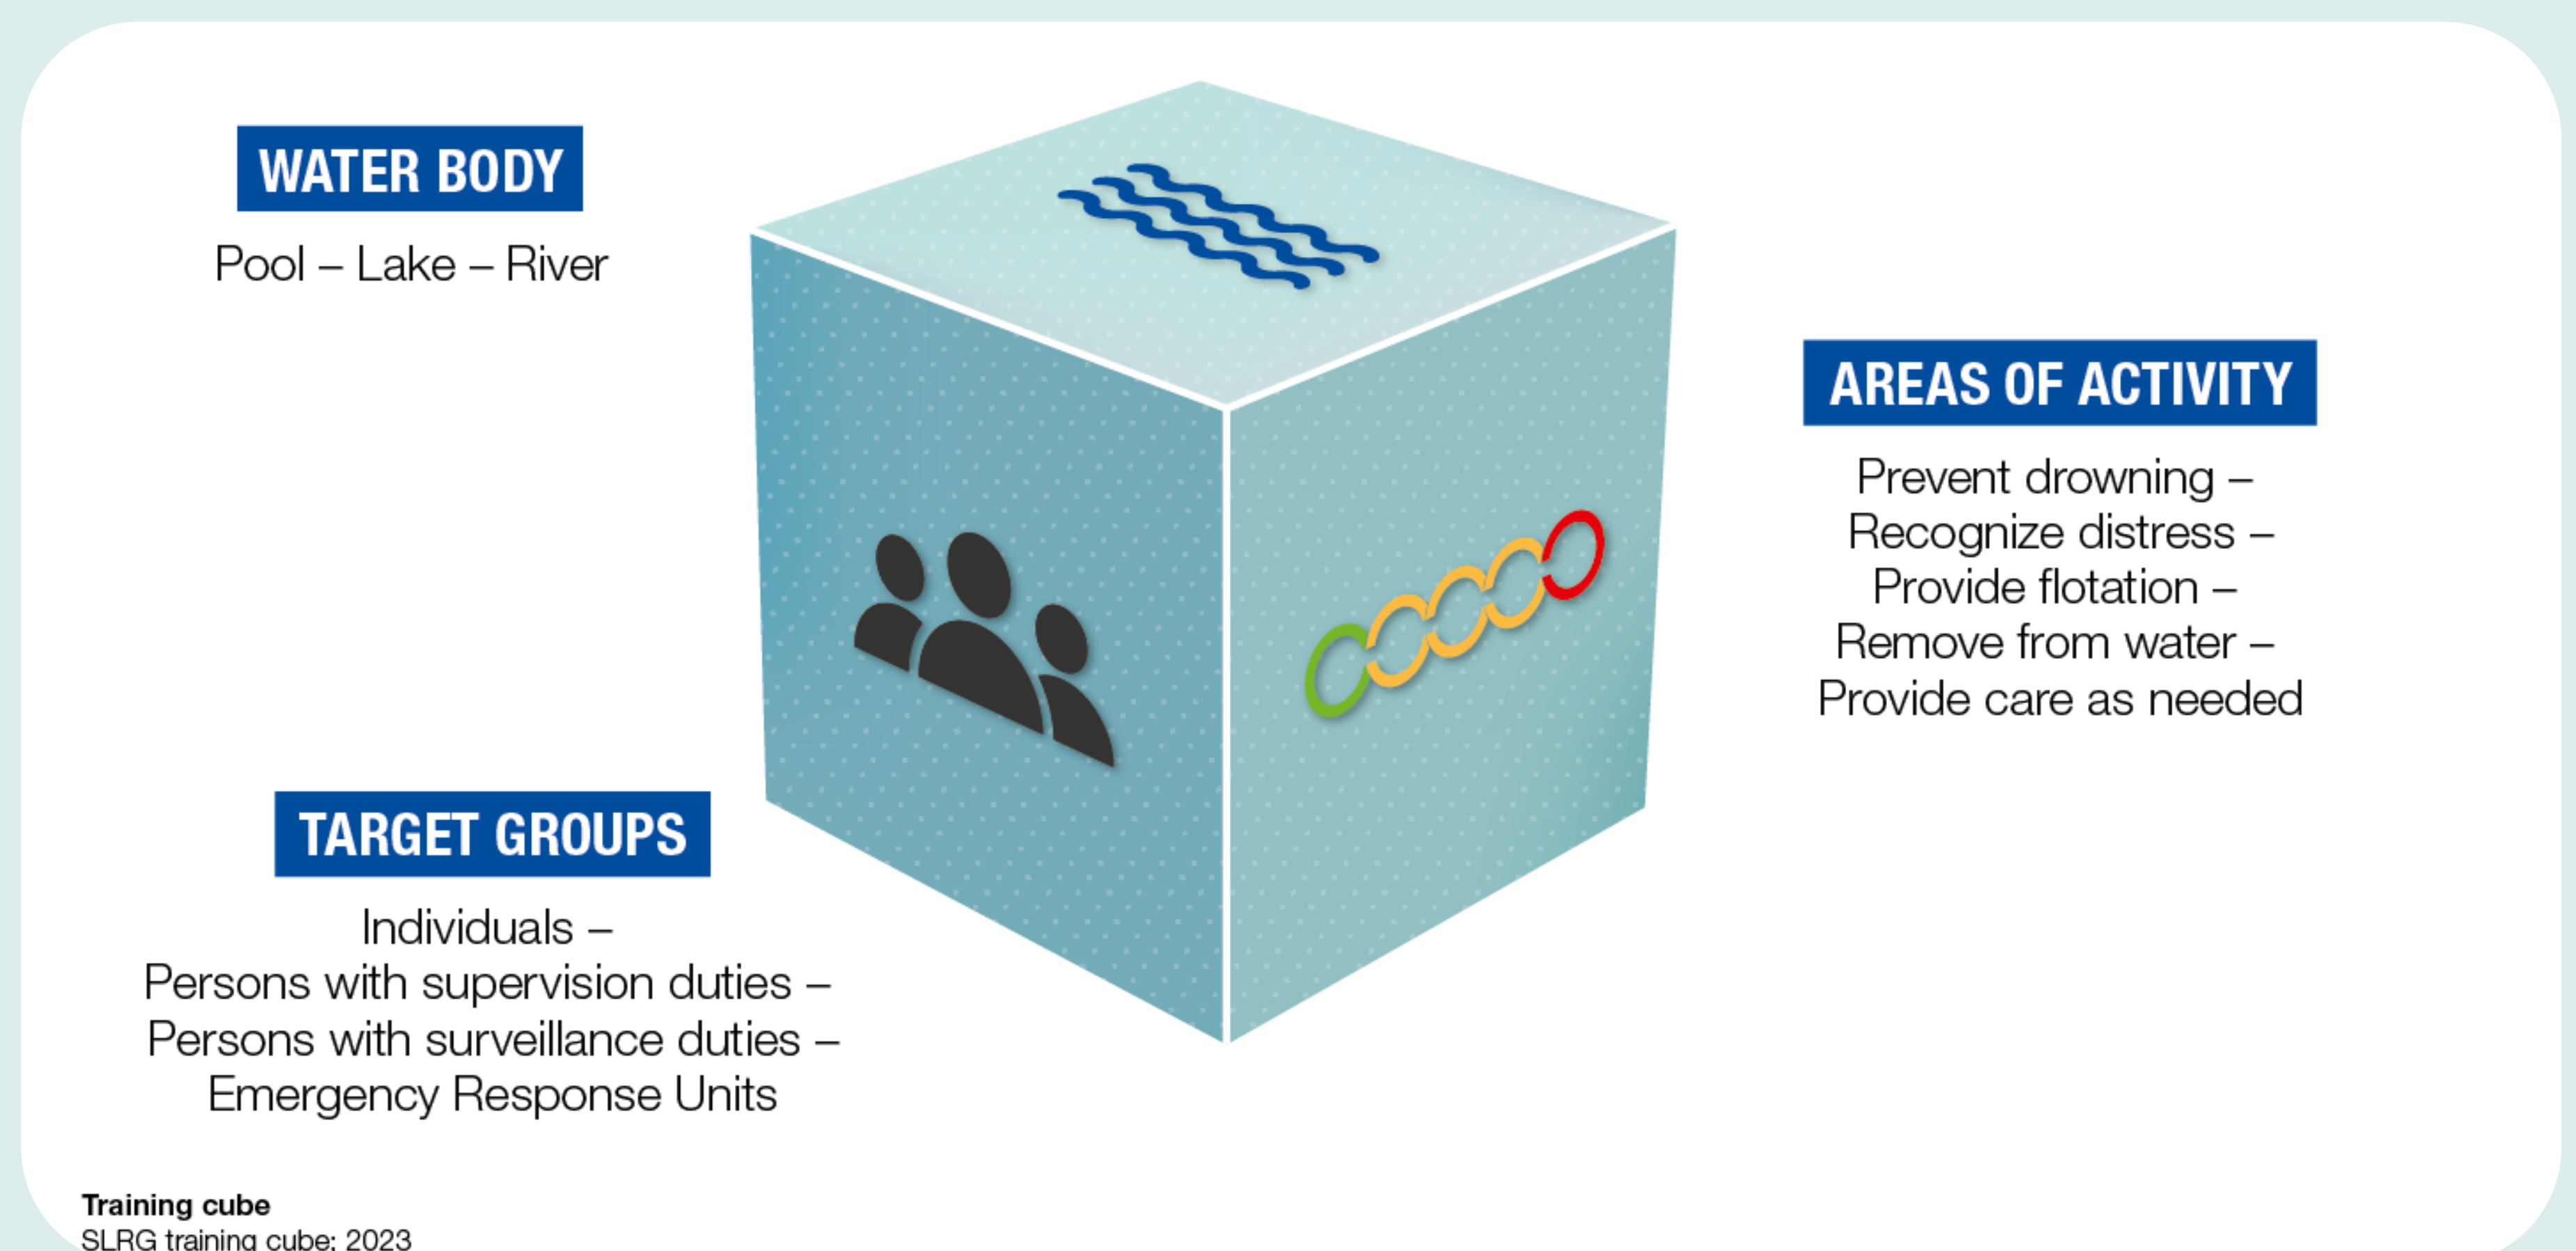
WATER BODY

Pool – Lake – River

AREAS OF ACTIVITY

Prevent drowning – Recognize distress – Provide flotation – Remove from water – Provide care as needed

TARGET GROUPS

Individuals – Persons with supervision duties – Persons with surveillance duties – Emergency Response Units

Training cube
SLRG training cube: 2023